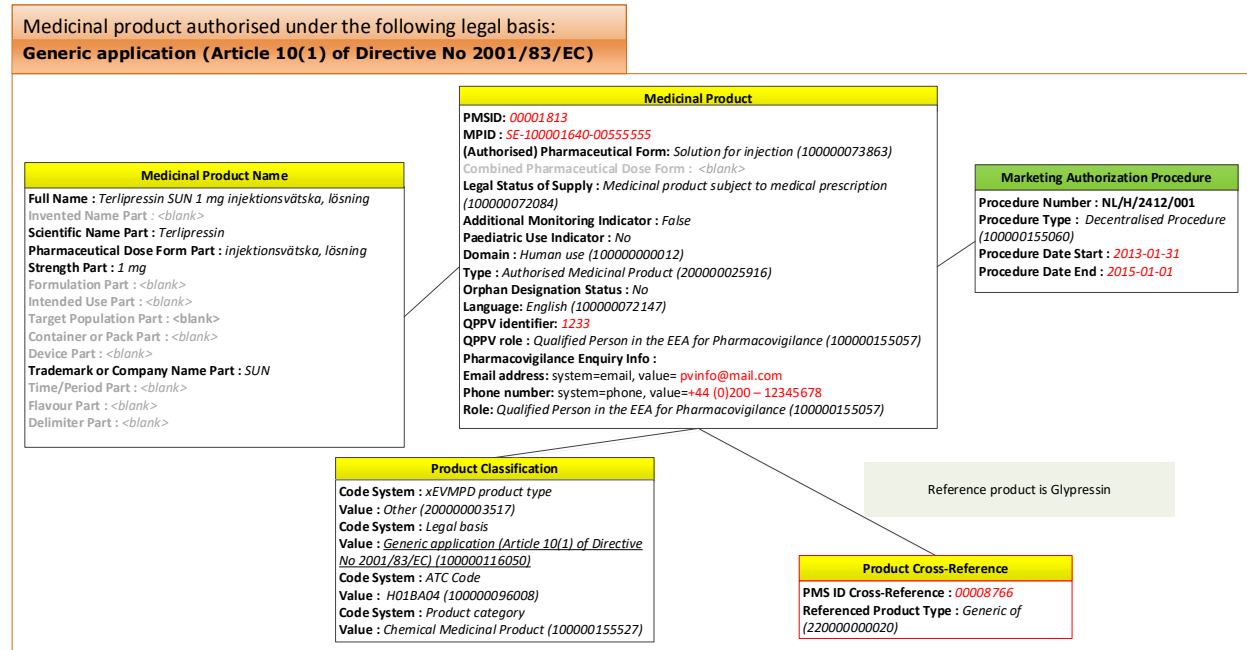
Medicinal product authorised under the following legal basis:
**Generic application (Article 10(1) of Directive No 2001/83/EC)**

**Medicinal Product**
**PMSID:** 00001813
**MPID :** SE-100001640-00555555
**(Authorised) Pharmaceutical Form:** Solution for injection (100000073863)
Combined Pharmaceutical Dose Form : <blank>
**Legal Status of Supply :** Medicinal product subject to medical prescription (100000072084)
**Additional Monitoring Indicator :** False
**Paediatric Use Indicator :** No
**Domain :** Human use (100000000012)
**Type :** Authorised Medicinal Product (200000025916)
**Orphan Designation Status :** No
**Language:** English (100000072147)
**QPPV identifier:** 1233
**QPPV role :** Qualified Person in the EEA for Pharmacovigilance (100000155057)
**Pharmacovigilance Enquiry Info :**
**Email address:** system=email, value= pvinfo@mail.com
**Phone number:** system=phone, value=+44 (0)200 – 12345678
**Role:** Qualified Person in the EEA for Pharmacovigilance (100000155057)

**Medicinal Product Name**
**Full Name :** Terlipressin SUN 1 mg injektionsvätska, lösning
Invented Name Part : <blank>
**Scientific Name Part :** Terlipressin
**Pharmaceutical Dose Form Part :** injektionsvätska, lösning
**Strength Part :** 1 mg
Formulation Part : <blank>
Intended Use Part : <blank>
Target Population Part : <blank>
Container or Pack Part : <blank>
Device Part : <blank>
**Trademark or Company Name Part :** SUN
Time/Period Part : <blank>
Flavour Part : <blank>
Delimiter Part : <blank>

**Marketing Authorization Procedure**
**Procedure Number : NL/H/2412/001**
**Procedure Type :** Decentralised Procedure (100000155060)
**Procedure Date Start :** 2013-01-31
**Procedure Date End :** 2015-01-01

**Product Classification**
**Code System :** xEVMPD product type
**Value :** Other (200000003517)
**Code System :** Legal basis
**Value :** Generic application (Article 10(1) of Directive No 2001/83/EC) (100000116050)
**Code System :** ATC Code
**Value :** H01BA04 (100000096008)
**Code System :** Product category
**Value :** Chemical Medicinal Product (100000155527)

Reference product is Glypressin

**Product Cross-Reference**
**PMS ID Cross-Reference :** 00008766
**Referenced Product Type :** Generic of (220000000020)